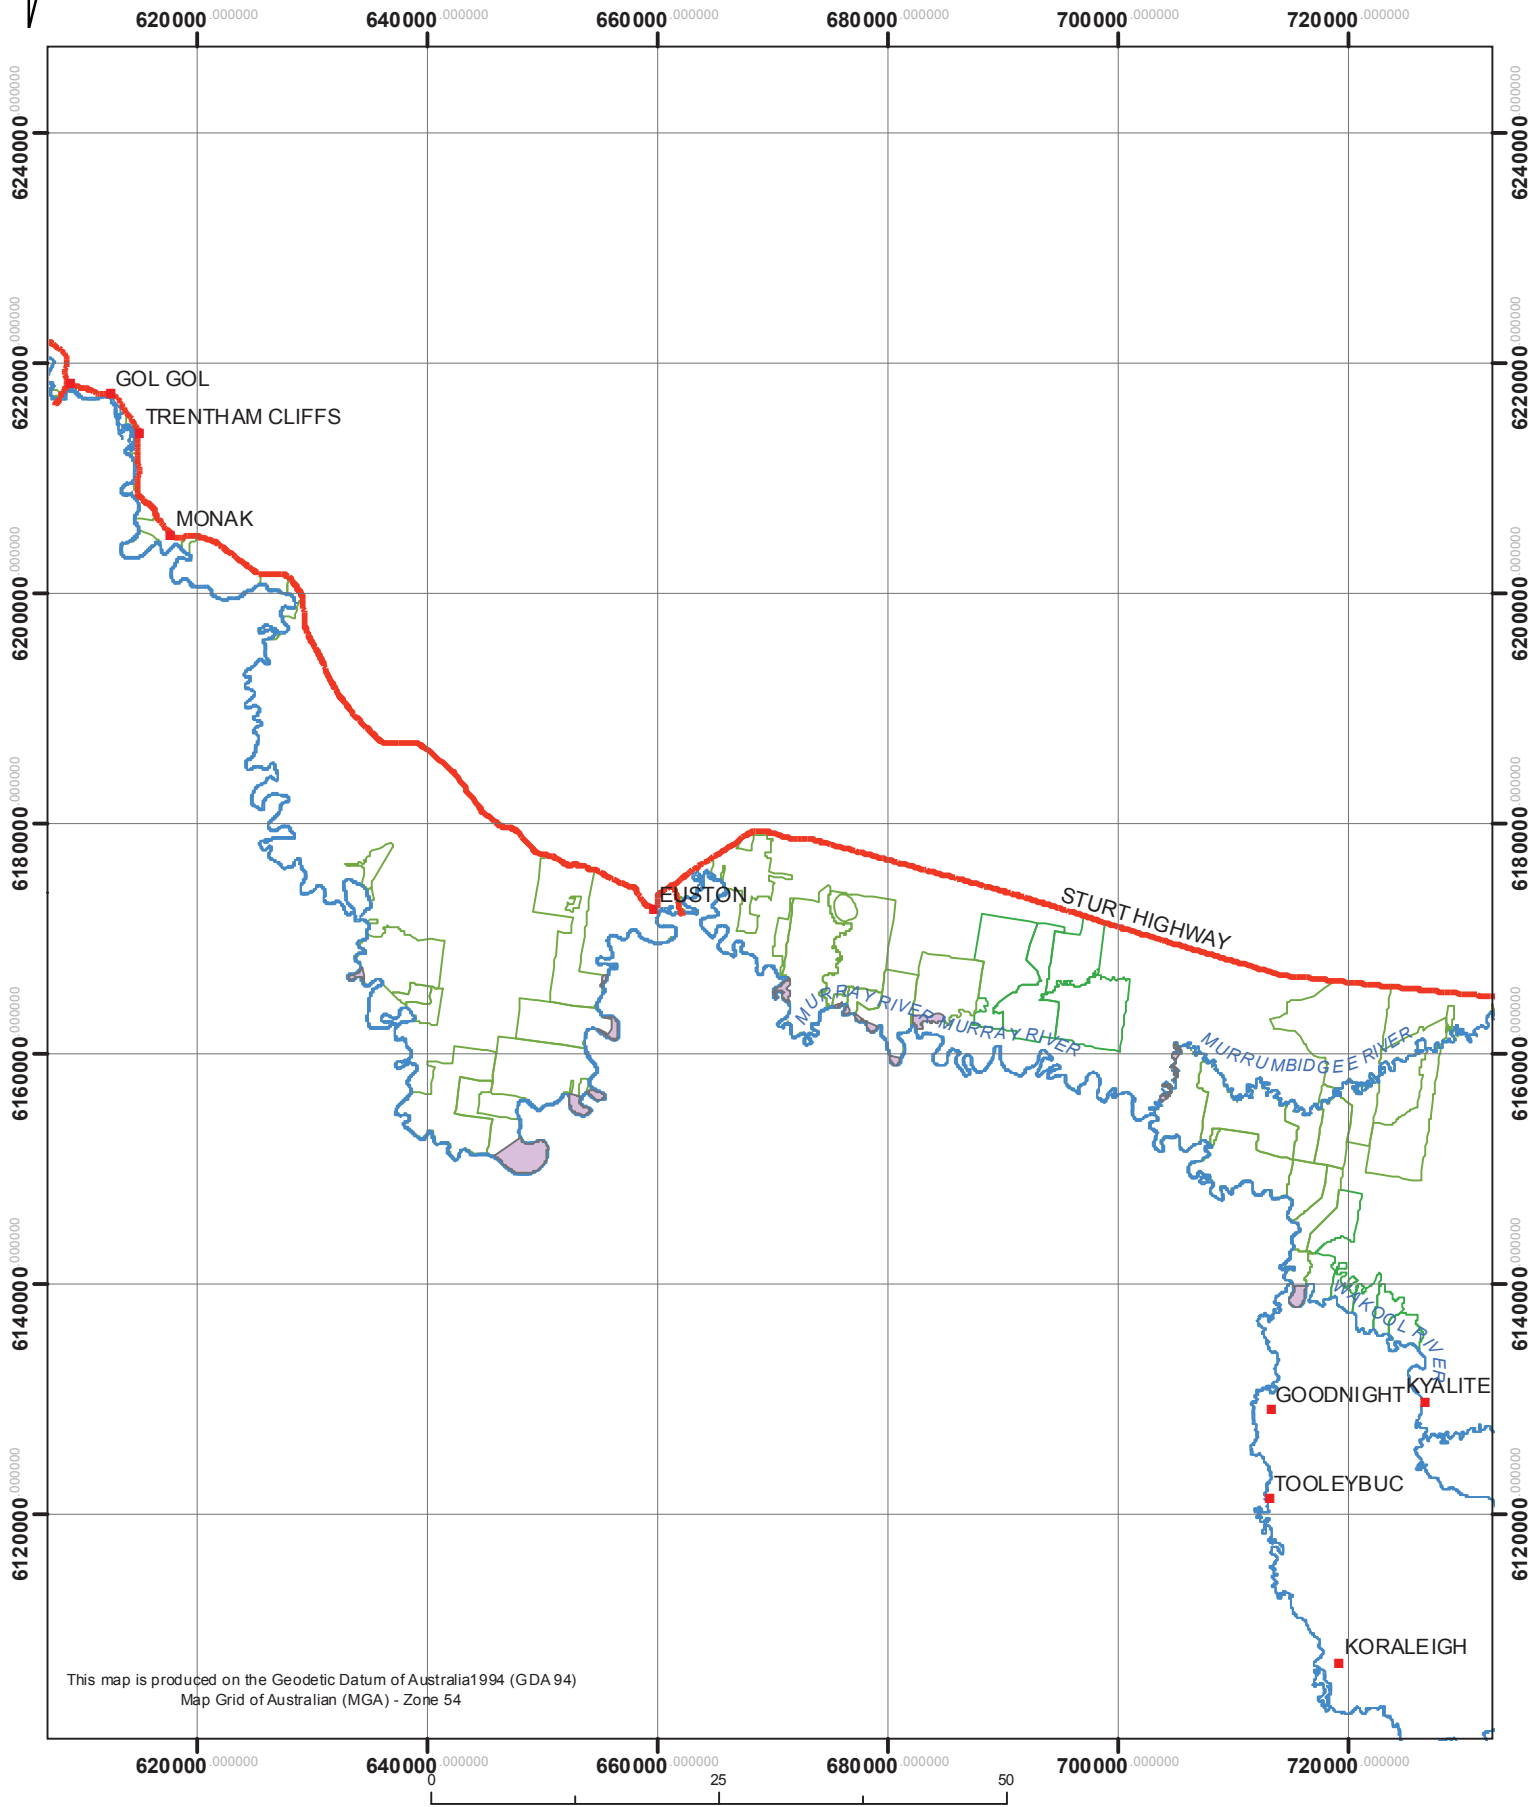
620000.000000 640000.000000 660000.000000 680000.000000 700000.000000 720000.000000

6240000.000000
6220000.000000
6200000.000000
6180000.000000
6160000.000000
6140000.000000
6120000.000000

GOL GOL
TRENTHAM CLIFFS
MONAK
EUSTON
STURT HIGHWAY
MURRAY RIVER
MURRAY RIVER
MURRUMBIDGEE RIVER
WAKOOL RIVER
GOODNIGHT
KYALITE
TOOLEYBUC
KORALEIGH

This map is produced on the Geodetic Datum of Australia1994 (GDA 94)
Map Grid of Australian (MGA) - Zone 54

620000.000000 640000.000000 660000.000000 680000.000000 700000.000000 720000.000000

0 25 50